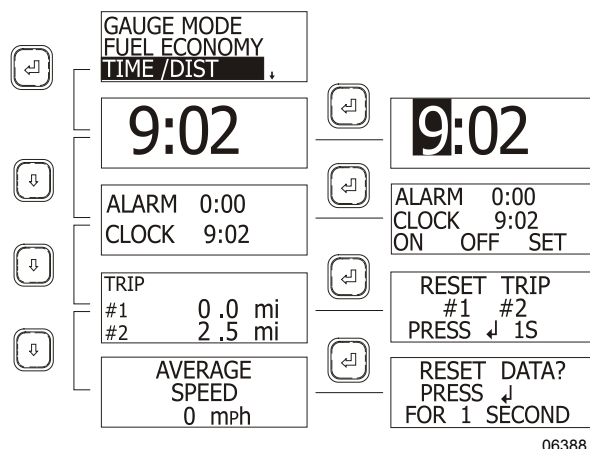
GAUGE MODE
FUEL ECONOMY
TIME /DIST

9:02

9:02

ALARM 0:00
CLOCK 9:02

ALARM 0:00
CLOCK 9:02
ON OFF SET

TRIP
#1 0 .0 mi
#2 2 .5 mi

RESET TRIP
#1 #2
PRESS ↲ 1S

AVERAGE
SPEED
0 mph

RESET DATA?
PRESS ↲
FOR 1 SECOND

06388